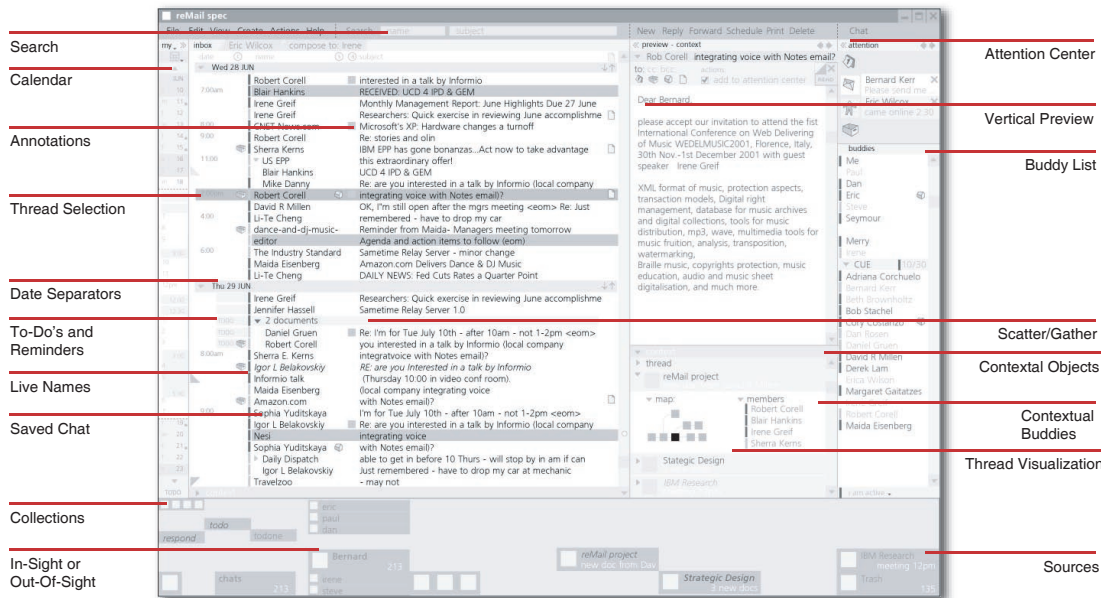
reMail spec

File Edit View Create Actions Help | Search | name | subject

New Reply Forward Schedule Print Delete | Chat

Search
Calendar
Annotations
Thread Selection
Date Separators
To-Do's and Reminders
Live Names
Saved Chat
Collections
In-Sight or Out-Of-Sight

Attention Center
Vertical Preview
Buddy List
Scatter/Gather
Contextal Objects
Contextual Buddies
Thread Visualization
Sources

my | inbox | Eric Wilcox | compose to: Irene
date | name | subject

Wed 28 JUN

| | |
|---|---|
| Robert Corell | interested in a talk by Informio |
| Blair Hankins | RECEIVED: UCD 4 IPD & GEM |
| Irene Greif | Monthly Management Report: June Highlights Due 27 June |
| Irene Greif | Researchers: Quick exercise in reviewing June accomplishme |
| CNET News.com | Microsoft's XP: Hardware changes a turnoff |
| Robert Corell | Re: stories and olin |
| Sherra Kerns | IBM EPP has gone bonanzas...Act now to take advantage |
| US EPP | this extraordinary offer! |
| Blair Hankins | UCD 4 IPD & GEM |
| Mike Danny | Re: are you interested in a talk by Informio (local company |
| Robert Corell | integrating voice with Notes email? |
| David R Millen | OK, I'm still open after the mgrs meeting <eom> Re: Just |
| Li-Te Cheng | remembered - have to drop my car |
| dance-and-dj-music- | Reminder from Maida- Managers meeting tomorrow |
| editor | Agenda and action items to follow (eom) |
| The Industry Standard | Sametime Relay Server - minor change |
| Maida Eisenberg | Amazon.com Delivers Dance & DJ Music |
| Li-Te Cheng | DAILY NEWS: Fed Cuts Rates a Quarter Point |

Thu 29 JUN

| | |
|---|---|
| Irene Greif | Researchers: Quick exercise in reviewing June accomplishme |
| Jennifer Hassell | Sametime Relay Server 1.0 |
| 2 documents | |
| Daniel Gruen | Re: I'm for Tue July 10th - after 10am - not 1-2pm <eom> |
| Robert Corell | you interested in a talk by Informio (local company |
| Sherra E. Kerns | integratvoice with Notes email)? |
| Igor L Belakovskiy | RE: are you Interested in a talk by Informio |
| Informio talk | (Thursday 10:00 in video conf room). |
| Maida Eisenberg | (local company integrating voice |
| Amazon.com | with Notes email)? |
| Sephia Yuditskaya | I'm for Tue July 10th - after 10am - not 1-2pm <eom> |
| Igor L Belakovskiy | Re: are you interested in a talk by Informio (local company |
| Nesi | integrating voice |
| Sophia Yuditskaya | with Notes email)? |
| Daily Dispatch | able to get in before 10 Thurs - will stop by in am if can |
| Igor L Belakovskiy | Just remembered - have to drop my car at mechanic |
| Travelzoo | - may not |

7:00am 9:00 11:00 4:00 6:00 8:00am 9:00
todo respond todone
eric paul dan
Bernard 213
irene steve
chats 213

preview · context
Rob Corell integrating voice with Notes email?
add to attention center

Dear Bernard,

please accept our invitation to attend the fist International Conference on Web Delivering of Music WEDELMUSIC2001, Florence, Italy, 30th Nov.-1st December 2001 with guest speaker Irene Greif

XML format of music, protection aspects, transaction models, Digital right management, database for music archives and digital collections, tools for music distribution, mp3, wave, multimedia tools for music fruition, analysis, transposition, watermarking, Braille music, copyrights protection, music education, audio and music sheet digitalisation, and much more.

thread
reMail project
map
members
Robert Corell
Blair Hankins
Irene Greif
Sherra Kerns
Stategic Design
IBM Research

reMail project
new doc from Dav
Strategic Design
1 new doc

attention
Bernard Kerr
Please send me
Eric Wilcox
came online 2:30
buddies
Me
Paul
Dan
Eric
Steve
Seymour
Merry
Irene
CUE 13/30
Adriana Corchuelo
Bernard Kerr
Beth Brownholtz
Bob Stachel
Cory Costanzo
Dan Nixon
Daniel Gruen
David R Millen
Derek Lam
Erica Wilson
Margaret Gaitatzes
Robert Corell
Maida Eisenberg
I am active
IBM Research
meeting 12:30
Trash
136